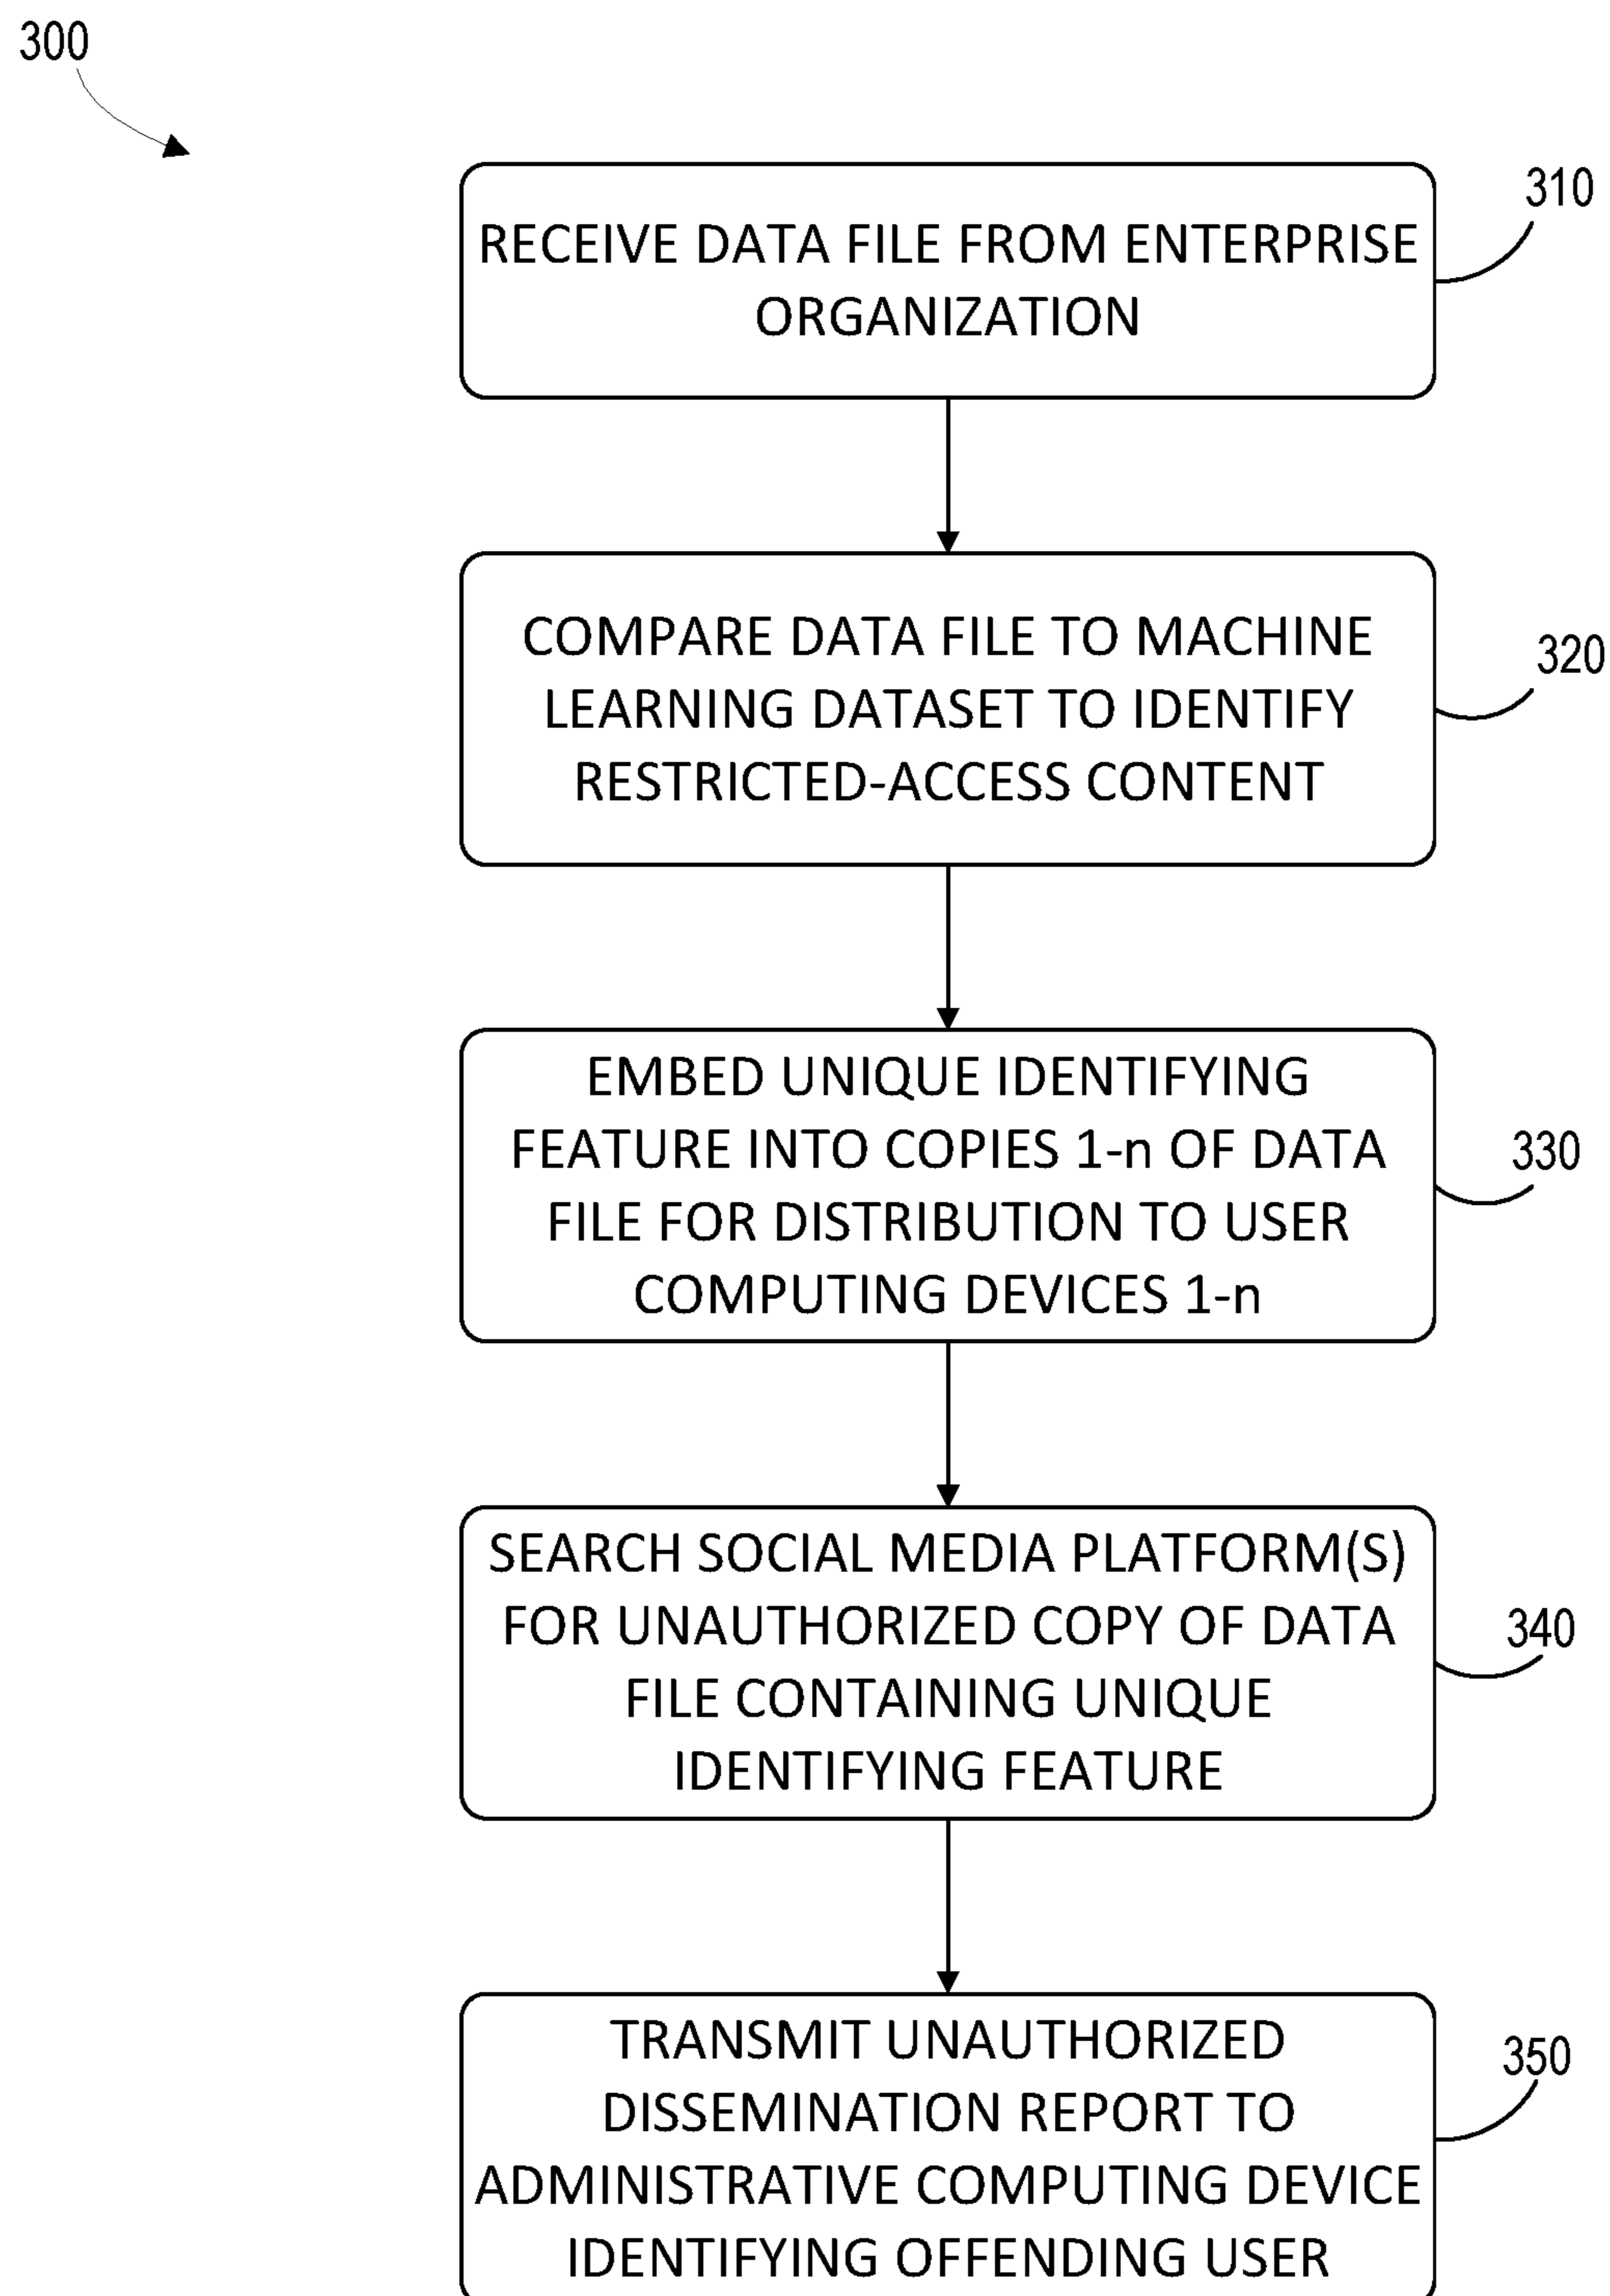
300

RECEIVE DATA FILE FROM ENTERPRISE ORGANIZATION

310

COMPARE DATA FILE TO MACHINE LEARNING DATASET TO IDENTIFY RESTRICTED-ACCESS CONTENT

320

EMBED UNIQUE IDENTIFYING FEATURE INTO COPIES 1-n OF DATA FILE FOR DISTRIBUTION TO USER COMPUTING DEVICES 1-n

330

SEARCH SOCIAL MEDIA PLATFORM(S) FOR UNAUTHORIZED COPY OF DATA FILE CONTAINING UNIQUE IDENTIFYING FEATURE

340

TRANSMIT UNAUTHORIZED DISSEMINATION REPORT TO ADMINISTRATIVE COMPUTING DEVICE IDENTIFYING OFFENDING USER

350